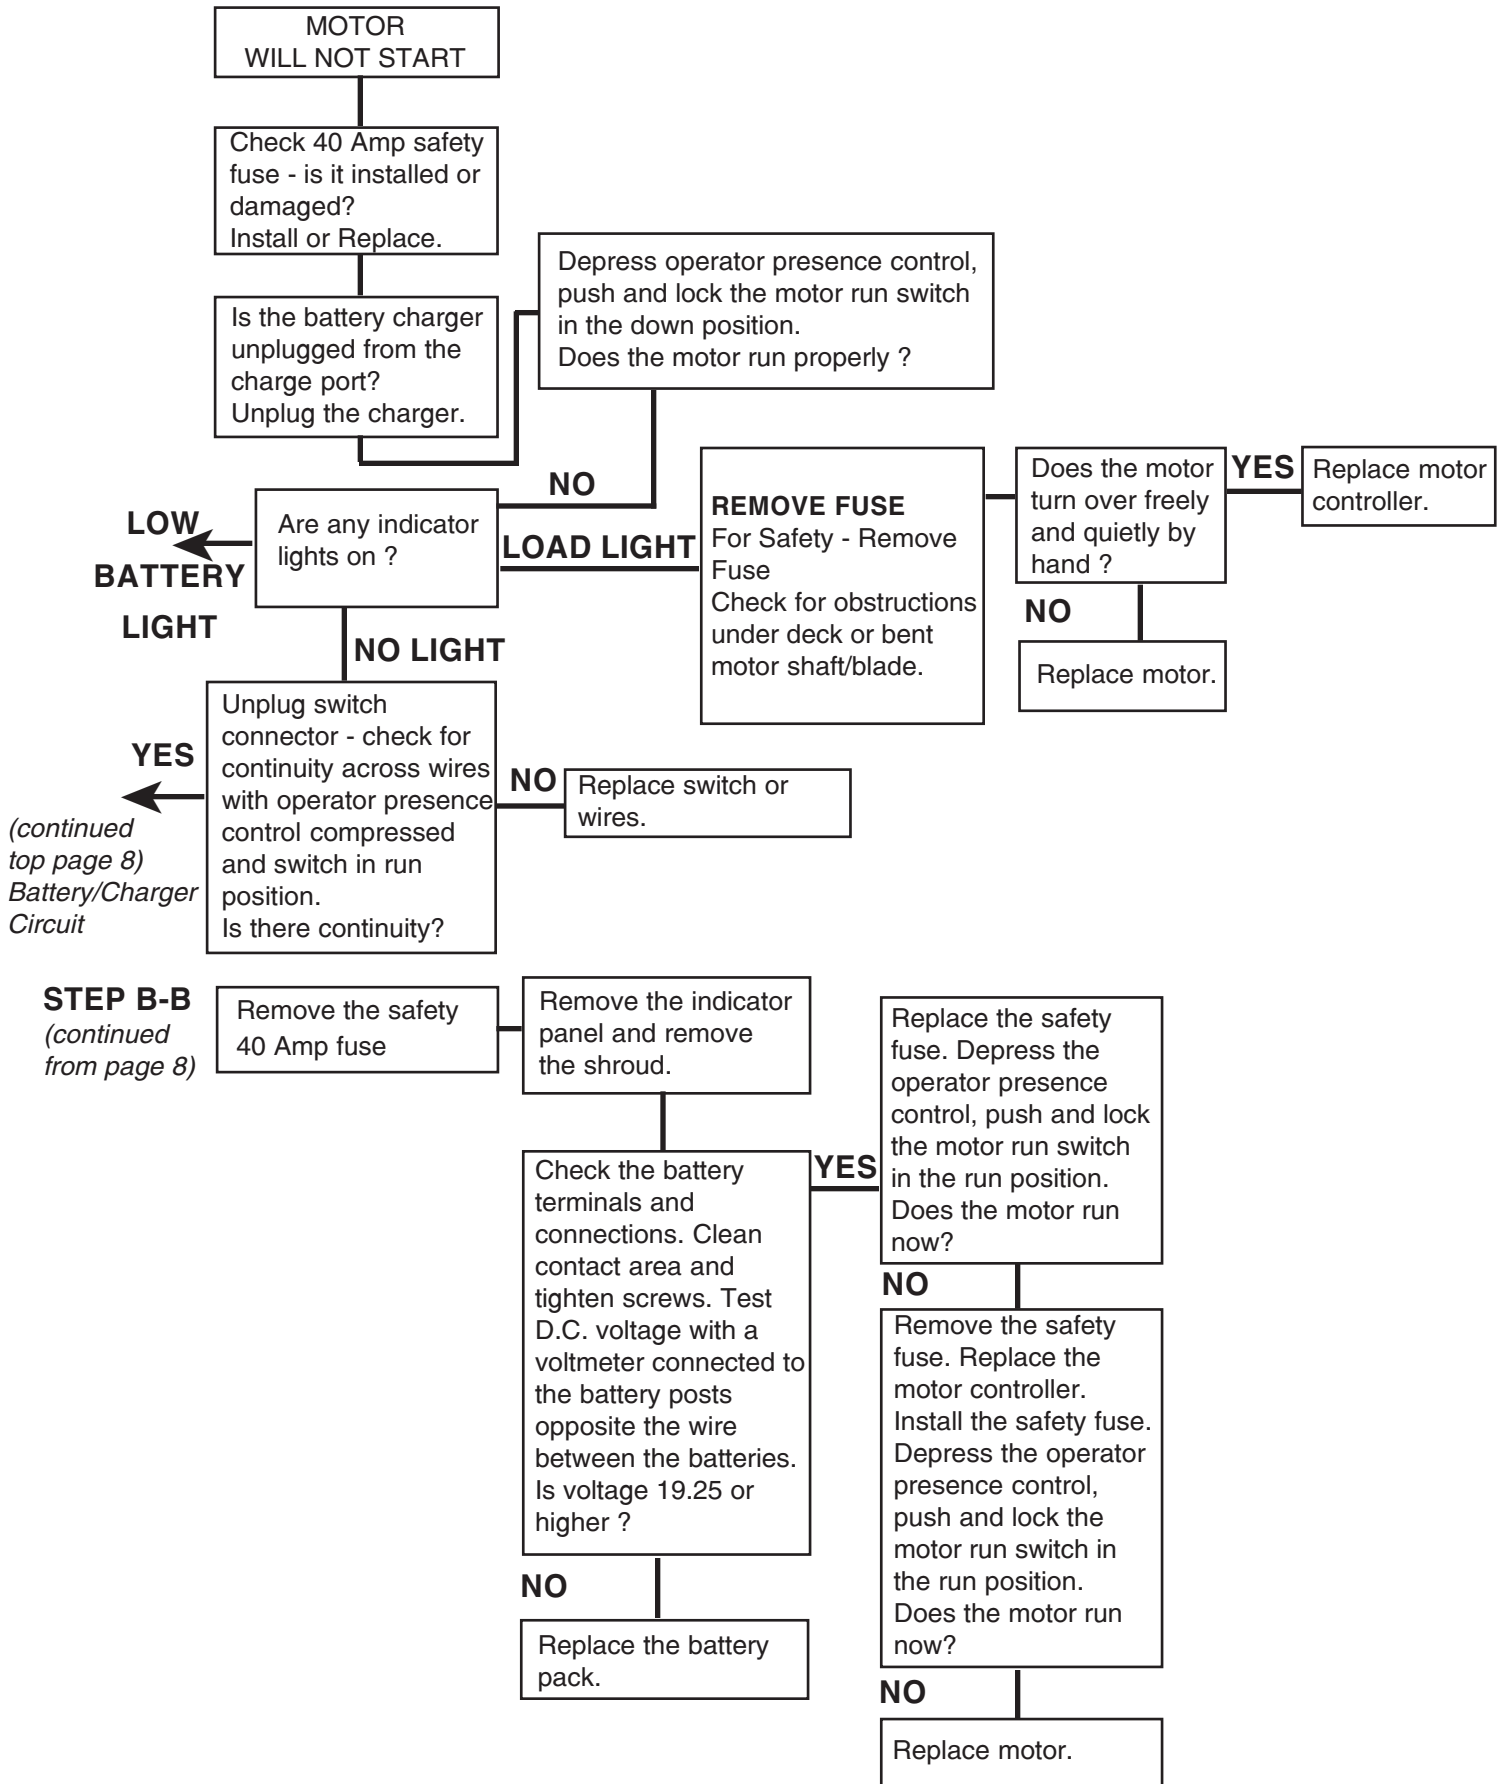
MOTOR
WILL NOT START

Check 40 Amp safety fuse - is it installed or damaged?
Install or Replace.

Is the battery charger unplugged from the charge port?
Unplug the charger.

Depress operator presence control, push and lock the motor run switch in the down position.
Does the motor run properly ?

NO

LOW BATTERY LIGHT

Are any indicator lights on ?

LOAD LIGHT

REMOVE FUSE
For Safety - Remove Fuse
Check for obstructions under deck or bent motor shaft/blade.

Does the motor turn over freely and quietly by hand ?

YES

Replace motor controller.

NO

Replace motor.

NO LIGHT

YES

(continued top page 8) Battery/Charger Circuit

Unplug switch connector - check for continuity across wires with operator presence control compressed and switch in run position.
Is there continuity?

NO

Replace switch or wires.

STEP B-B
(continued from page 8)

Remove the safety 40 Amp fuse

Remove the indicator panel and remove the shroud.

Check the battery terminals and connections. Clean contact area and tighten screws. Test D.C. voltage with a voltmeter connected to the battery posts opposite the wire between the batteries. Is voltage 19.25 or higher ?

YES

Replace the safety fuse. Depress the operator presence control, push and lock the motor run switch in the run position. Does the motor run now?

NO

Remove the safety fuse. Replace the motor controller. Install the safety fuse. Depress the operator presence control, push and lock the motor run switch in the run position. Does the motor run now?

NO

Replace motor.

NO

Replace the battery pack.